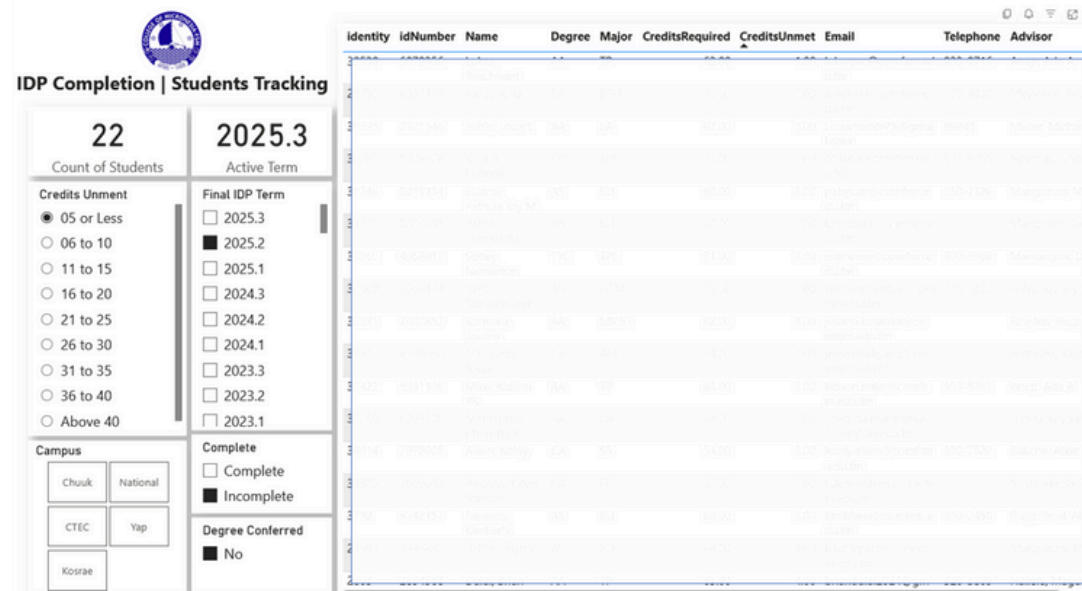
IDP Completion | Students Tracking

22
Count of Students

2025.3
Active Term

Credits Unment
05 or Less
06 to 10
11 to 15
16 to 20
21 to 25
26 to 30
31 to 35
36 to 40
Above 40

Final IDP Term
2025.3
2025.2
2025.1
2024.3
2024.2
2024.1
2023.3
2023.2
2023.1

Campus
Chuuk
National
CTEC
Yap
Kosrae

Complete
Complete
Incomplete

Degree Conferred
No

| identity | idNumber | Name | Degree | Major | CreditsRequired | CreditsUnmet | Email | Telephone | Advisor |
|---|---|---|---|---|---|---|---|---|---|
| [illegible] | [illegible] | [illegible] | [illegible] | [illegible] | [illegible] | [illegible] | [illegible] | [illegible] | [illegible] |